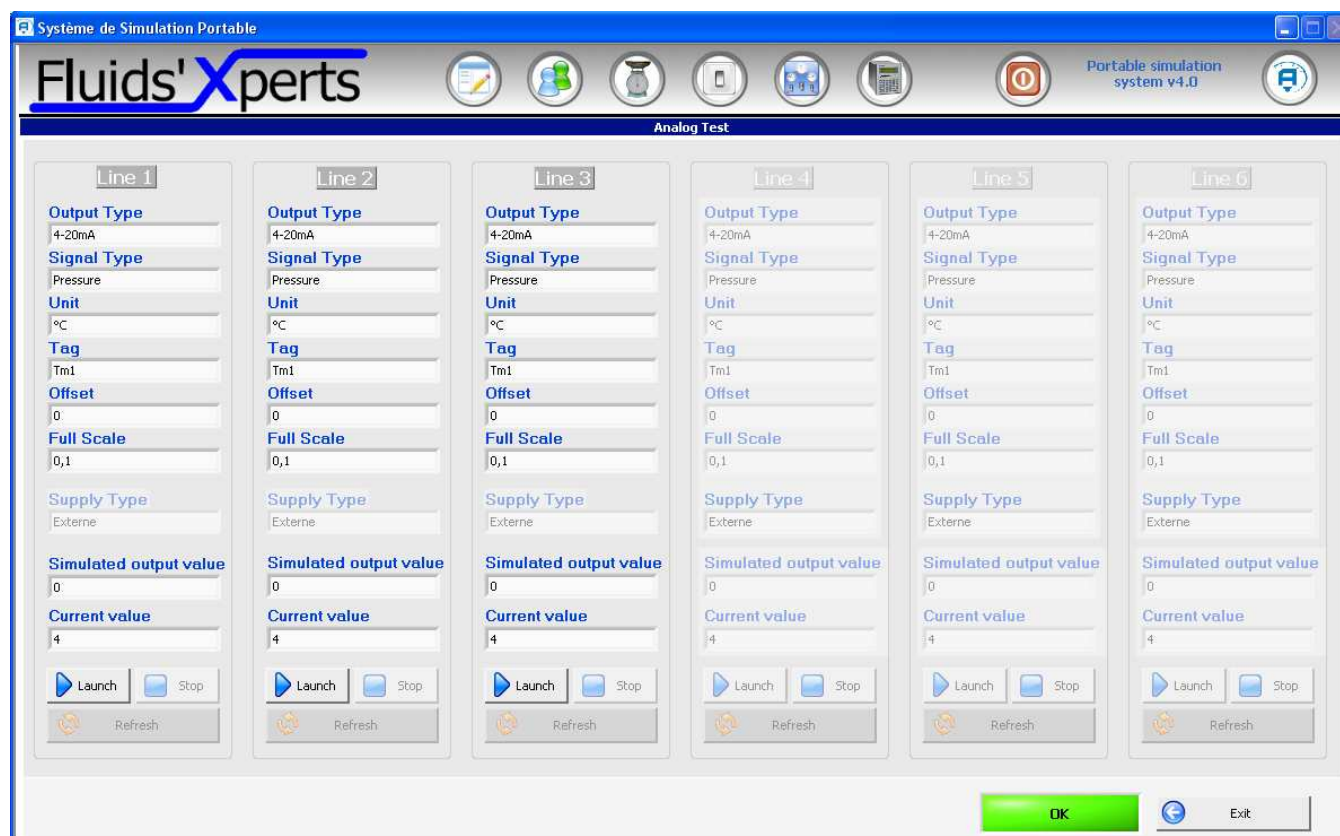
Système de Simulation Portable

Fluids'Xperts

Portable simulation system v4.0

Analog Test

Line 1
Output Type
4-20mA
Signal Type
Pressure
Unit
°C
Tag
Tm1
Offset
0
Full Scale
0,1
Supply Type
Externe
Simulated output value
0
Current value
4
Launch
Stop
Refresh

Line 2
Output Type
4-20mA
Signal Type
Pressure
Unit
°C
Tag
Tm1
Offset
0
Full Scale
0,1
Supply Type
Externe
Simulated output value
0
Current value
4
Launch
Stop
Refresh

Line 3
Output Type
4-20mA
Signal Type
Pressure
Unit
°C
Tag
Tm1
Offset
0
Full Scale
0,1
Supply Type
Externe
Simulated output value
0
Current value
4
Launch
Stop
Refresh

Line 4
Output Type
4-20mA
Signal Type
Pressure
Unit
°C
Tag
Tm1
Offset
0
Full Scale
0,1
Supply Type
Externe
Simulated output value
0
Current value
4
Launch
Stop
Refresh

Line 5
Output Type
4-20mA
Signal Type
Pressure
Unit
°C
Tag
Tm1
Offset
0
Full Scale
0,1
Supply Type
Externe
Simulated output value
0
Current value
4
Launch
Stop
Refresh

Line 6
Output Type
4-20mA
Signal Type
Pressure
Unit
°C
Tag
Tm1
Offset
0
Full Scale
0,1
Supply Type
Externe
Simulated output value
0
Current value
4
Launch
Stop
Refresh

OK
Exit